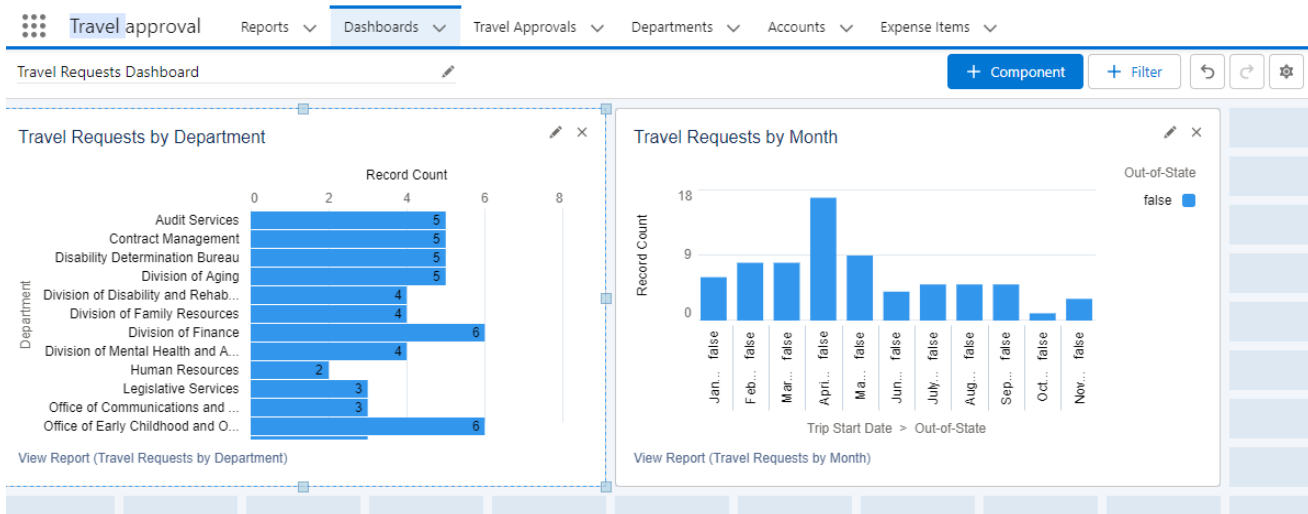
Travel approval Reports Dashboards Travel Approvals Departments Accounts Expense Items

Travel Requests Dashboard

+ Component + Filter

Travel Requests by Department

Record Count

0 2 4 6 8

Department

| Department | Record Count |
|---|---|
| Audit Services | 5 |
| Contract Management | 5 |
| Disability Determination Bureau | 5 |
| Division of Aging | 5 |
| Division of Disability and Rehab... | 4 |
| Division of Family Resources | 4 |
| Division of Finance | 6 |
| Division of Mental Health and A... | 4 |
| Human Resources | 2 |
| Legislative Services | 3 |
| Office of Communications and ... | 3 |
| Office of Early Childhood and O... | 6 |

View Report (Travel Requests by Department)

Travel Requests by Month

Out-of-State

false

Record Count

18

9

0

Jan... false
Feb... false
Mar... false
Apri... false
Ma... false
Jun... false
July... false
Aug... false
Sep... false
Oct... false
Nov... false

Trip Start Date > Out-of-State

View Report (Travel Requests by Month)